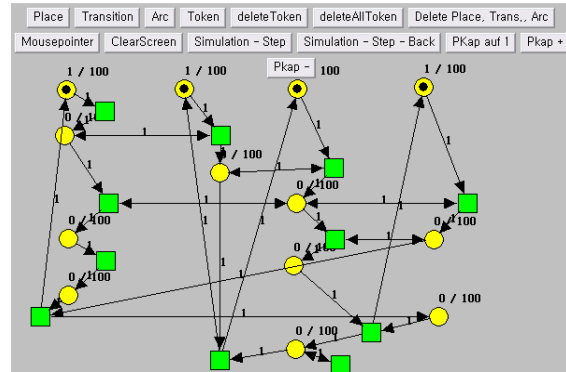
Place Transition Arc Token deleteToken deleteAllToken Delete Place, Trans,, Arc
Mousepointer ClearScreen Simulation - Step Simulation - Step - Back PKap auf 1 Pkap +
Pkap -

1 / 100
1 / 100
100
1 / 100
0 / 100
1
1
1
1
1
0 / 100
1
1
1
1
0 / 100
1
1
0 / 100
1
1
1
0 / 100
0 / 100
1
1
1
1
0 / 100
1
1
1
1
0 / 100
1
0 / 100
1
1
1